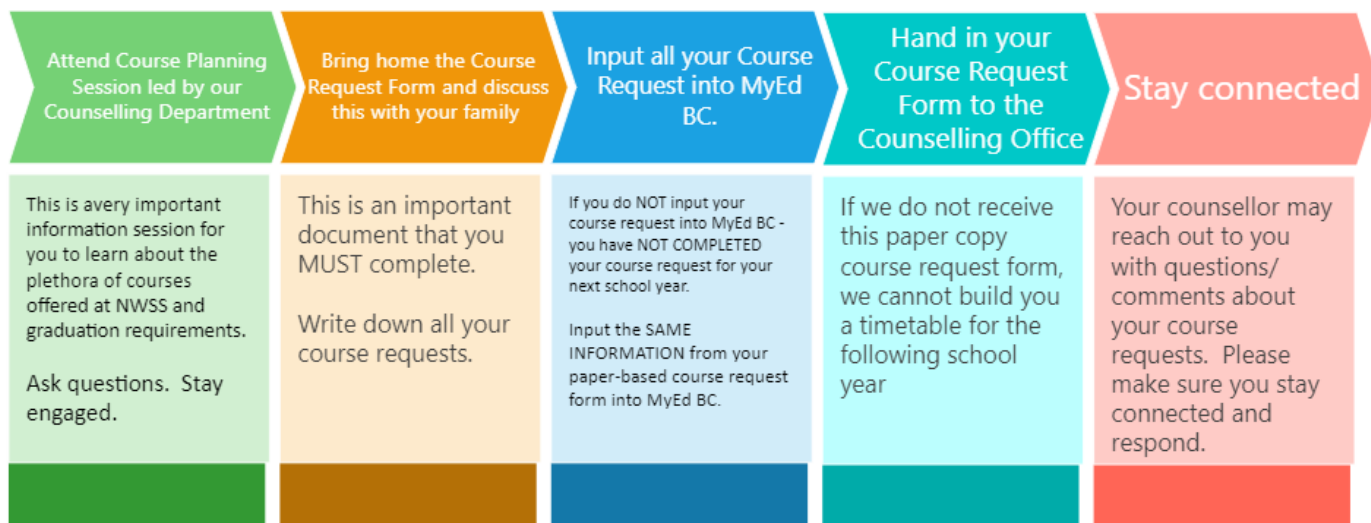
Attend Course Planning Session led by our Counselling Department

Bring home the Course Request Form and discuss this with your family

Input all your Course Request into MyEd BC.

Hand in your Course Request Form to the Counselling Office

Stay connected

This is avery important information session for you to learn about the plethora of courses offered at NWSS and graduation requirements.

Ask questions. Stay engaged.

This is an important document that you MUST complete.

Write down all your course requests.

If you do NOT input your course request into MyEd BC - you have NOT COMPLETED your course request for your next school year.

Input the SAME INFORMATION from your paper-based course request form into MyEd BC.

If we do not receive this paper copy course request form, we cannot build you a timetable for the following school year

Your counsellor may reach out to you with questions/ comments about your course requests. Please make sure you stay connected and respond.